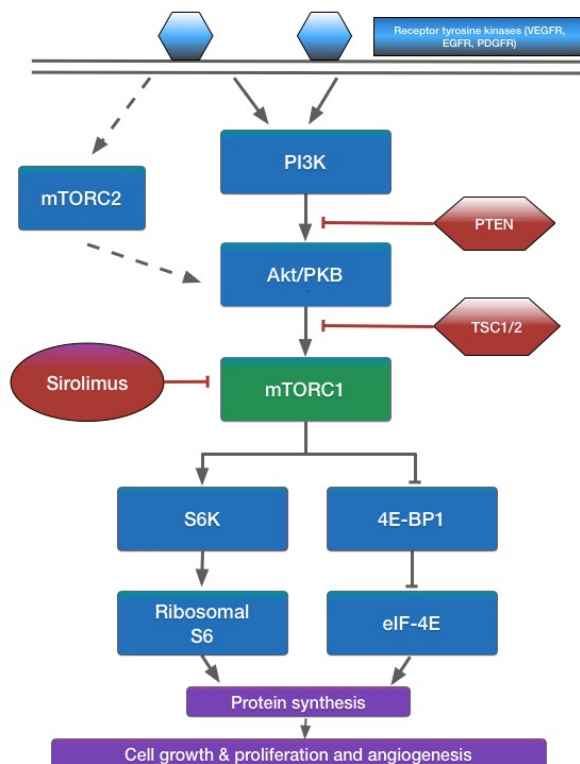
Receptor tyrosine kinases (VEGFR, EGFR, PDGFR)

PI3K

mTORC2

PTEN

Akt/PKB

TSC1/2

Sirolimus

mTORC1

S6K

4E-BP1

Ribosomal S6

eIF-4E

Protein synthesis

Cell growth & proliferation and angiogenesis